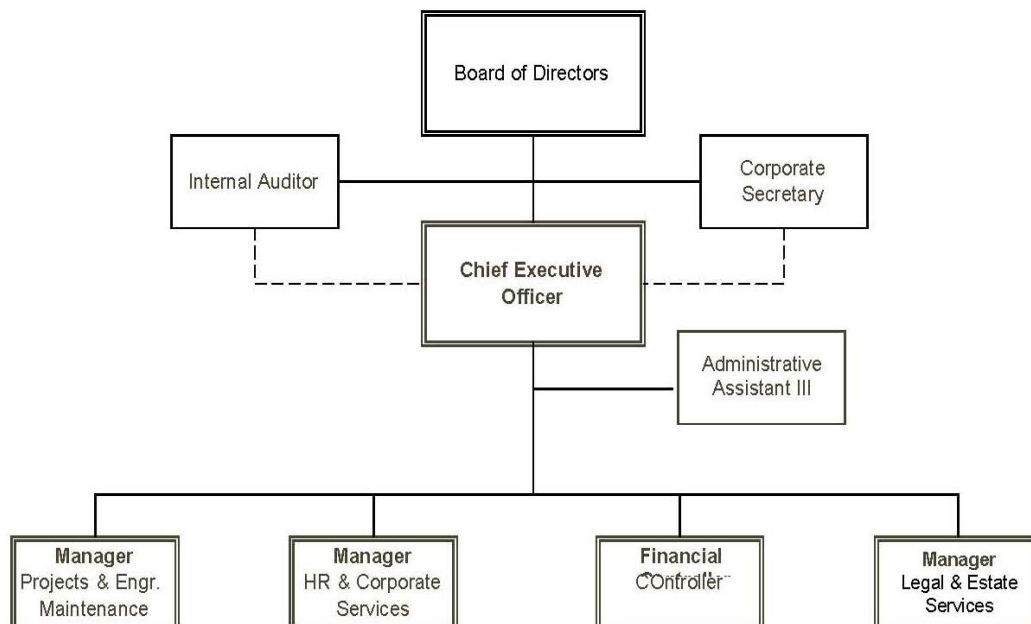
Board of Directors

Internal Auditor

Corporate Secretary

Chief Executive Officer

Administrative Assistant III

Manager
Projects & Engr. Maintenance

Manager
HR & Corporate Services

Financial
COntroller

Manager
Legal & Estate Services